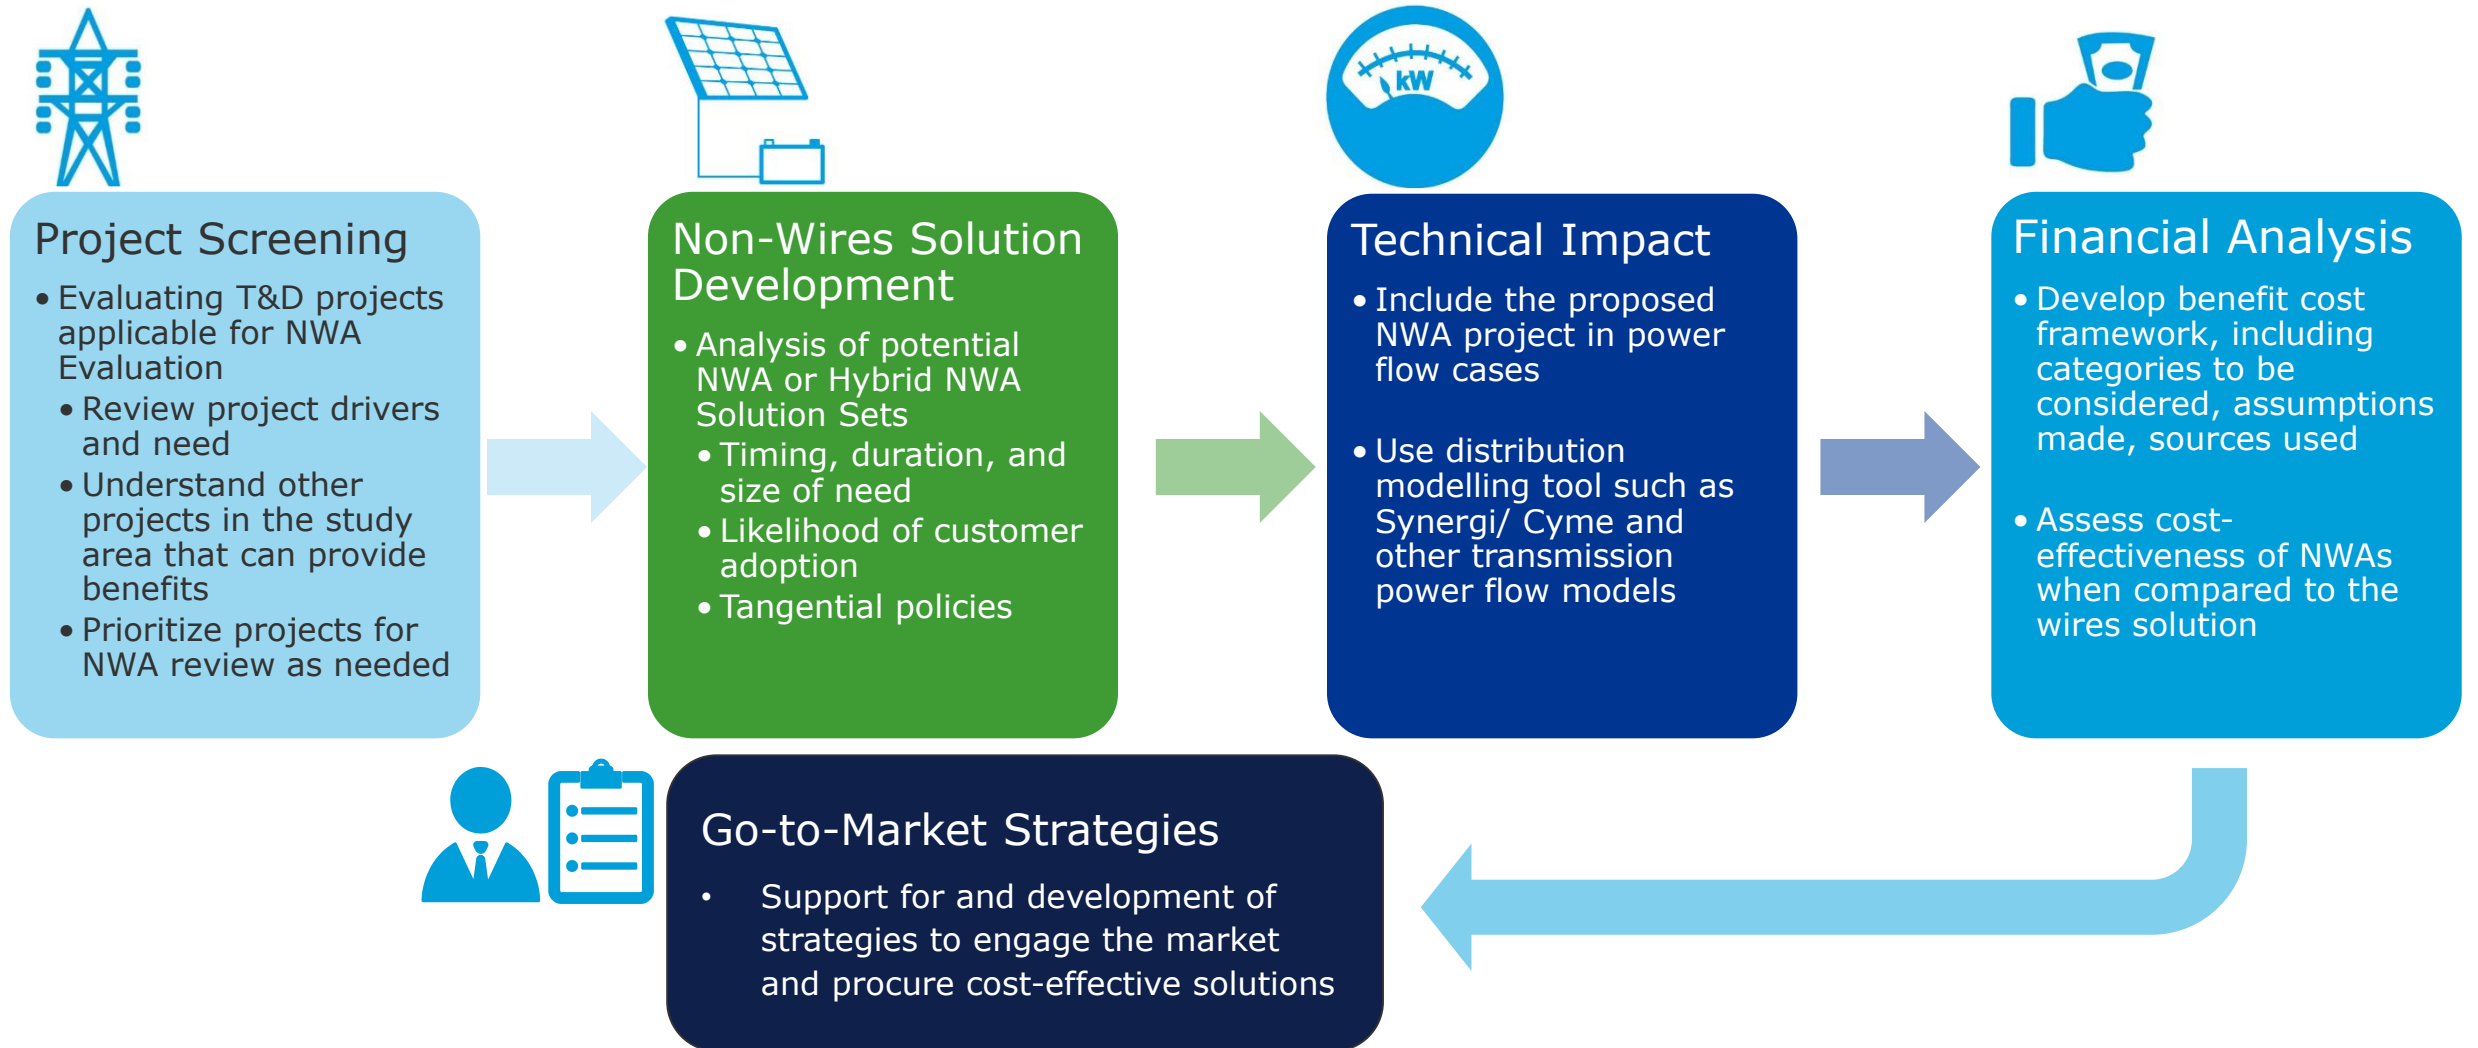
kW

Project Screening

• Evaluating T&D projects applicable for NWA Evaluation
• Review project drivers and need
• Understand other projects in the study area that can provide benefits
• Prioritize projects for NWA review as needed

Non-Wires Solution Development

• Analysis of potential NWA or Hybrid NWA Solution Sets
• Timing, duration, and size of need
• Likelihood of customer adoption
• Tangential policies

Technical Impact

• Include the proposed NWA project in power flow cases

• Use distribution modelling tool such as Synergi/ Cyme and other transmission power flow models

Financial Analysis

• Develop benefit cost framework, including categories to be considered, assumptions made, sources used

• Assess cost-effectiveness of NWAs when compared to the wires solution

Go-to-Market Strategies

• Support for and development of strategies to engage the market and procure cost-effective solutions